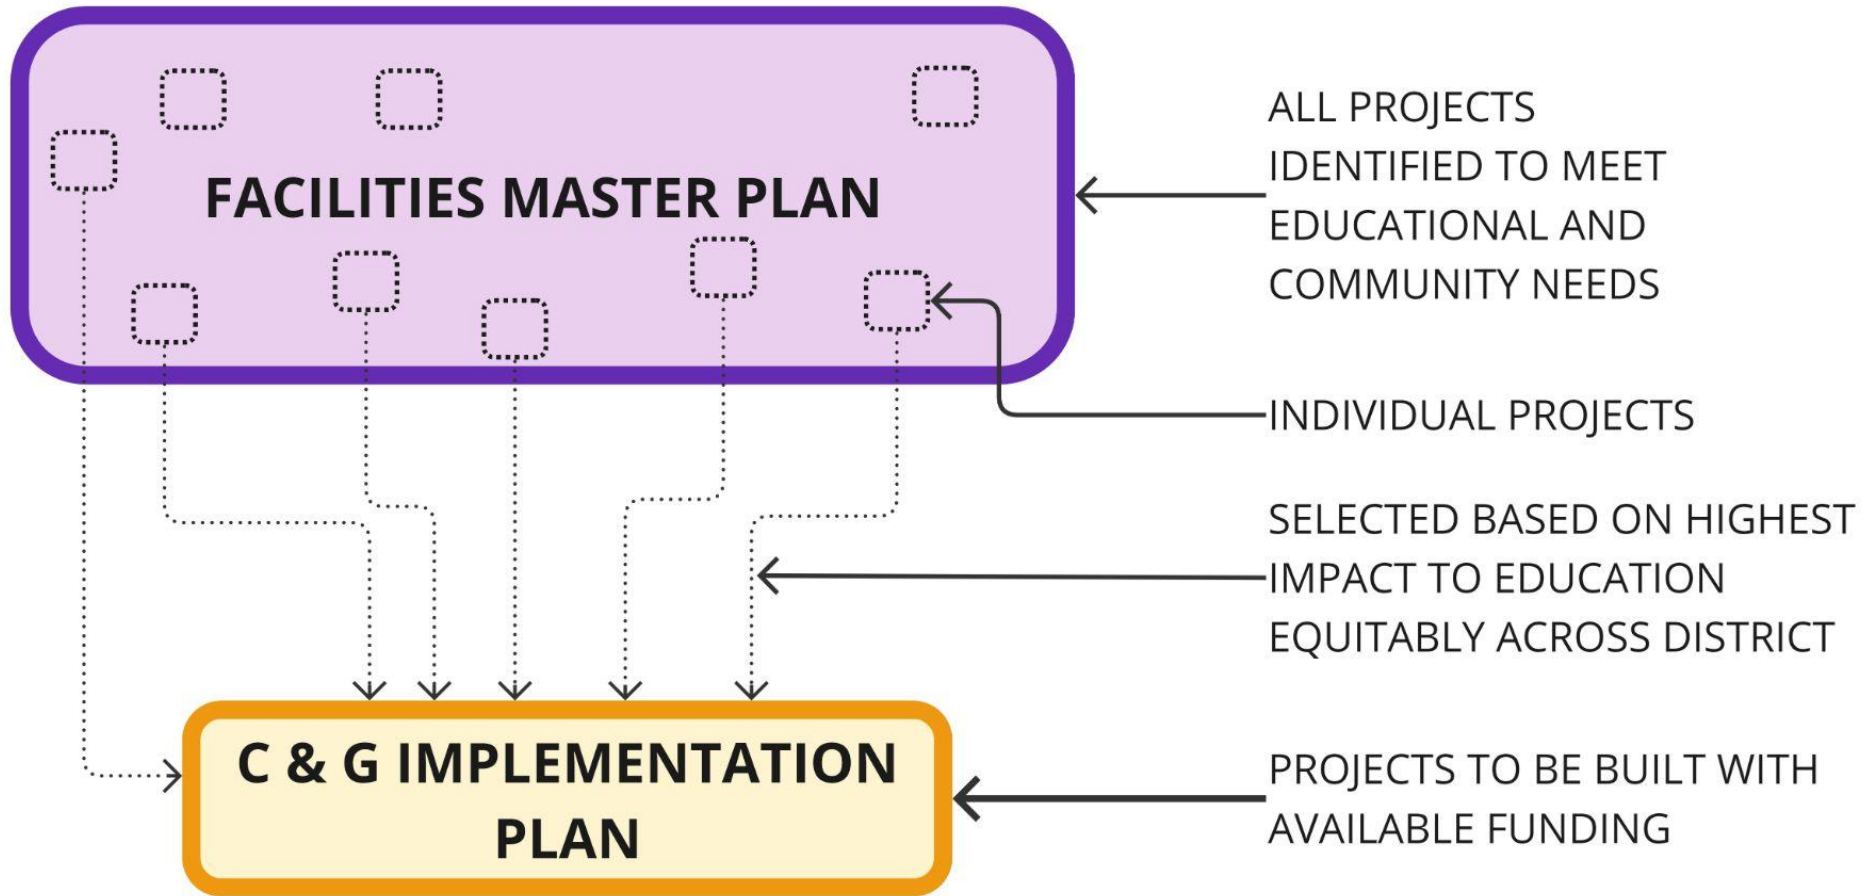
FACILITIES MASTER PLAN

ALL PROJECTS IDENTIFIED TO MEET EDUCATIONAL AND COMMUNITY NEEDS

INDIVIDUAL PROJECTS

SELECTED BASED ON HIGHEST IMPACT TO EDUCATION EQUITABLY ACROSS DISTRICT

C & G IMPLEMENTATION PLAN

PROJECTS TO BE BUILT WITH AVAILABLE FUNDING